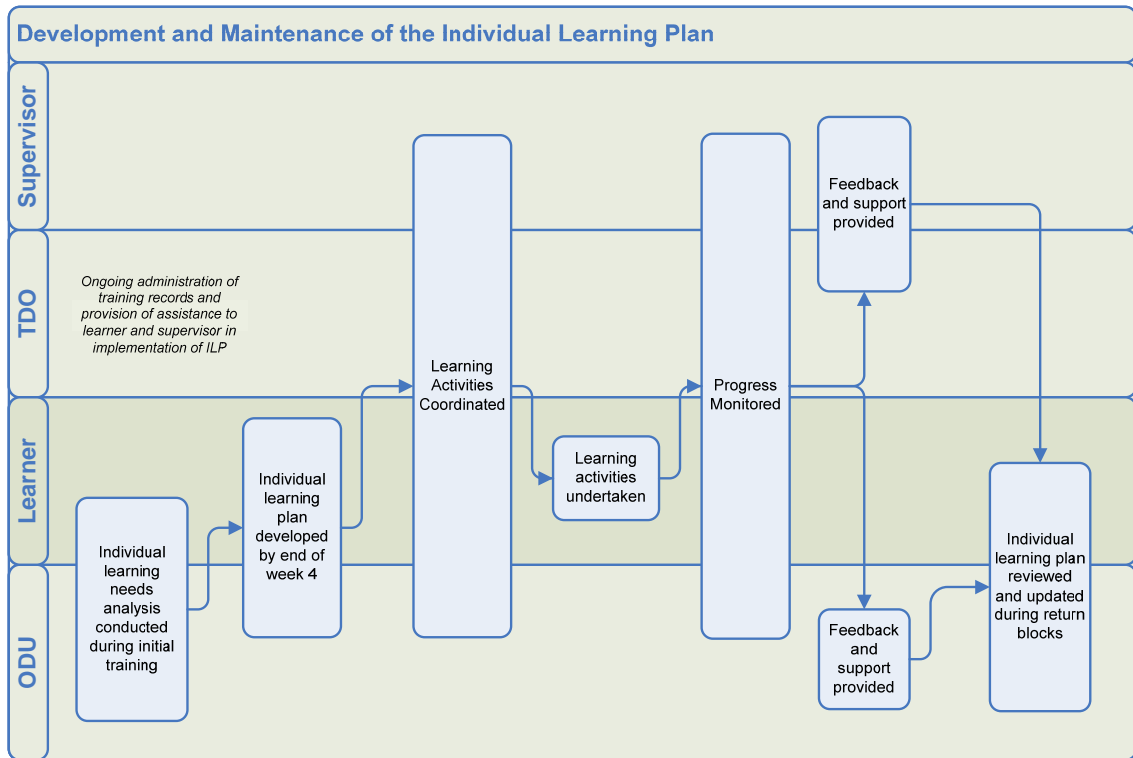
Development and Maintenance of the Individual Learning Plan

Supervisor

TDO

Learner

ODU

Ongoing administration of training records and provision of assistance to learner and supervisor in implementation of ILP

Individual learning needs analysis conducted during initial training

Individual learning plan developed by end of week 4

Learning Activities Coordinated

Learning activities undertaken

Progress Monitored

Feedback and support provided

Feedback and support provided

Individual learning plan reviewed and updated during return blocks